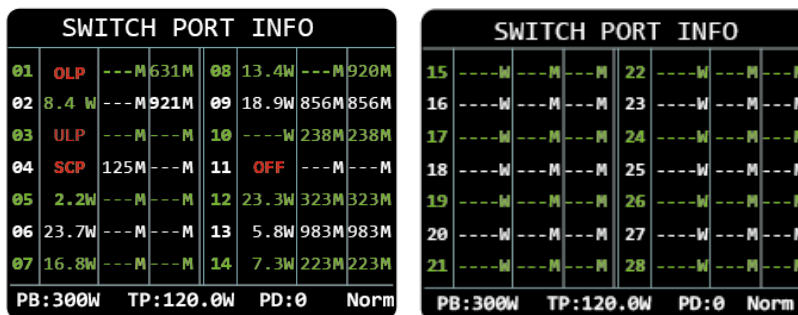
SWITCH PORT INFO

| 01 | OLP | ---M | 631M | 08 | 13.4W | ---M | 920M |
|---|---|---|---|---|---|---|---|
| 02 | 8.4 W | ---M | 921M | 09 | 18.9W | 856M | 856M |
| 03 | ULP | ---M | ---M | 10 | ----W | 238M | 238M |
| 04 | SCP | 125M | ---M | 11 | OFF | ---M | ---M |
| 05 | 2.2W | ---M | ---M | 12 | 23.3W | 323M | 323M |
| 06 | 23.7W | ---M | ---M | 13 | 5.8W | 983M | 983M |
| 07 | 16.8W | ---M | ---M | 14 | 7.3W | 223M | 223M |

PB:300W TP:120.0W PD:0 Norm

SWITCH PORT INFO

| 15 | ----W | ---M | ---M | 22 | ----W | ---M | --- |
|---|---|---|---|---|---|---|---|
| 16 | ----W | ---M | ---M | 23 | ----W | ---M | --- |
| 17 | ----W | ---M | ---M | 24 | ----W | ---M | --- |
| 18 | ----W | ---M | ---M | 25 | ----W | ---M | --- |
| 19 | ----W | ---M | ---M | 26 | ----W | ---M | --- |
| 20 | ----W | ---M | ---M | 27 | ----W | ---M | --- |
| 21 | ----W | ---M | ---M | 28 | ----W | ---M | --- |

PB:300W TP:120.0W PD:0 Norm